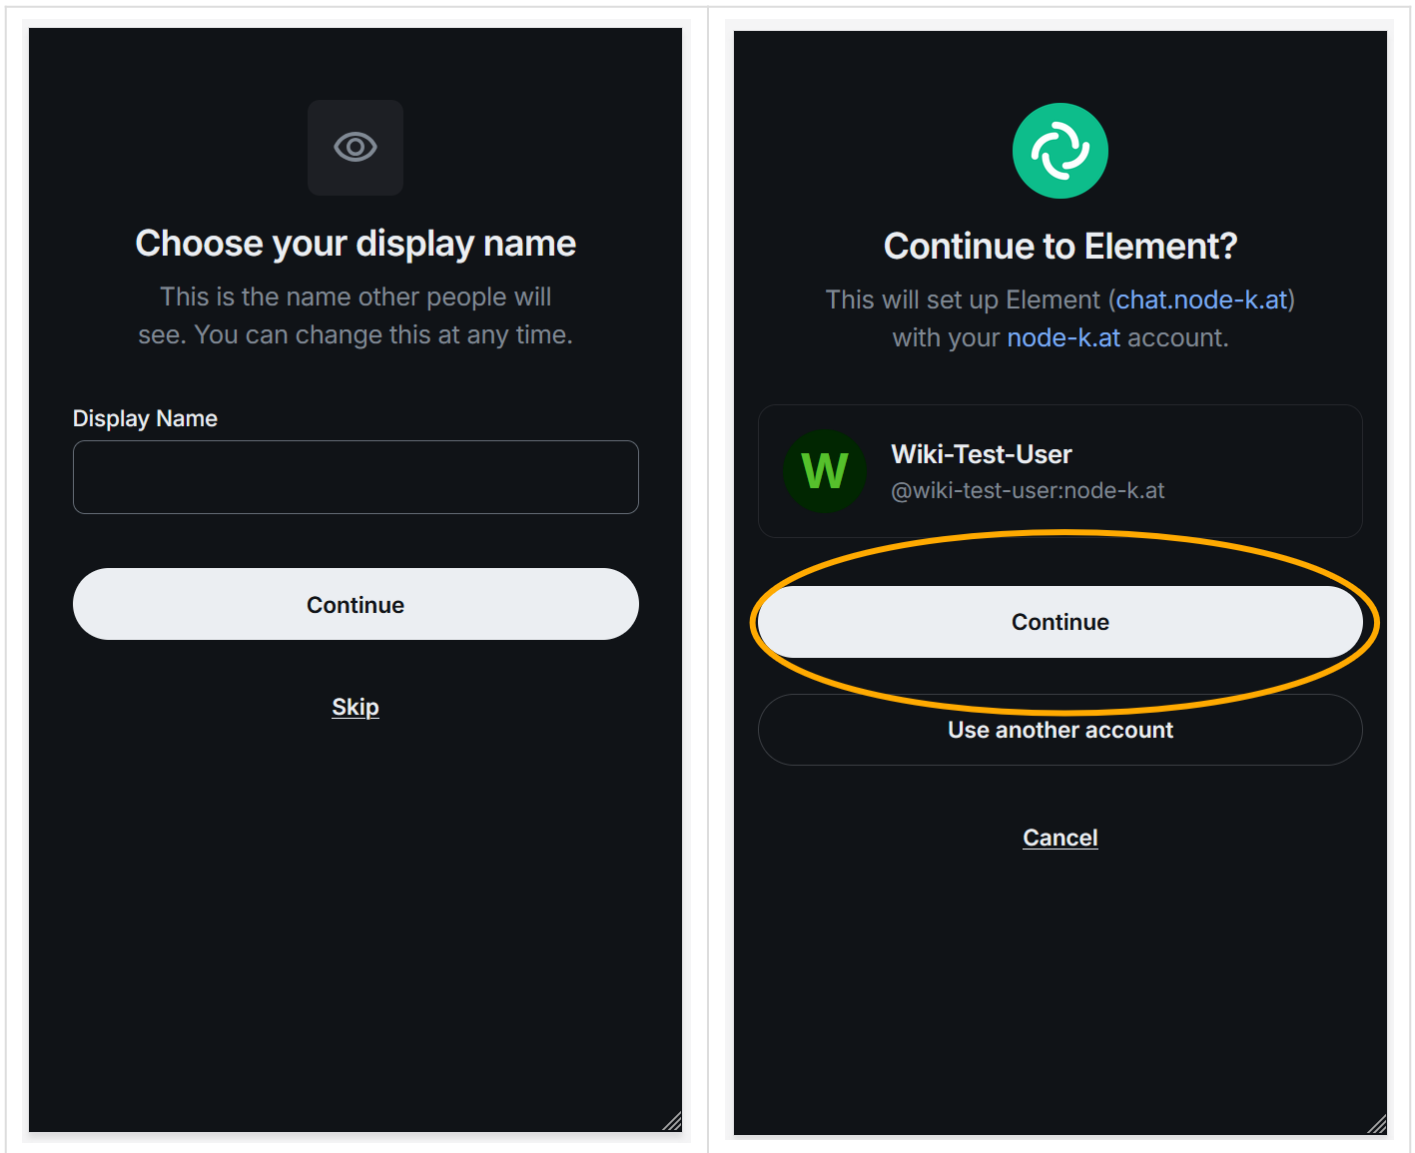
Choose your display name

This is the name other people will see. You can change this at any time.

Display Name

Continue

Skip

Continue to Element?

This will set up Element (chat.node-k.at) with your node-k.at account.

W

Wiki-Test-User

@wiki-test-user:node-k.at

Continue

Use another account

Cancel